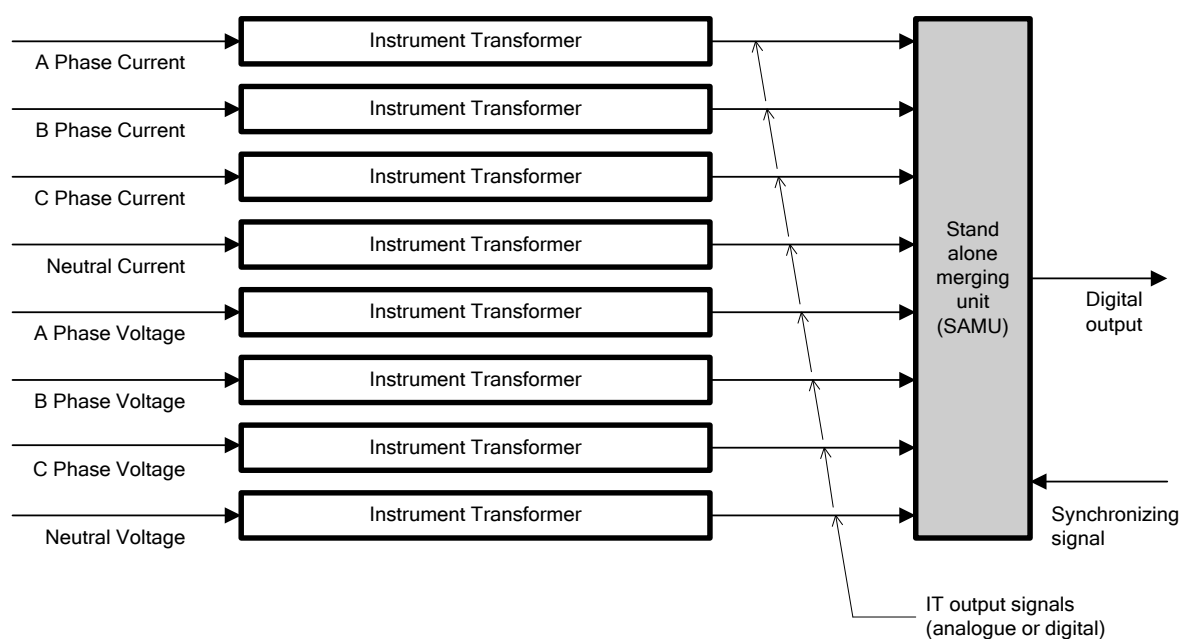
A Phase Current
Instrument Transformer
B Phase Current
Instrument Transformer
C Phase Current
Instrument Transformer
Neutral Current
Instrument Transformer
A Phase Voltage
Instrument Transformer
B Phase Voltage
Instrument Transformer
C Phase Voltage
Instrument Transformer
Neutral Voltage
Instrument Transformer

Stand alone merging unit (SAMU)

Digital output

Synchronizing signal

IT output signals (analogue or digital)